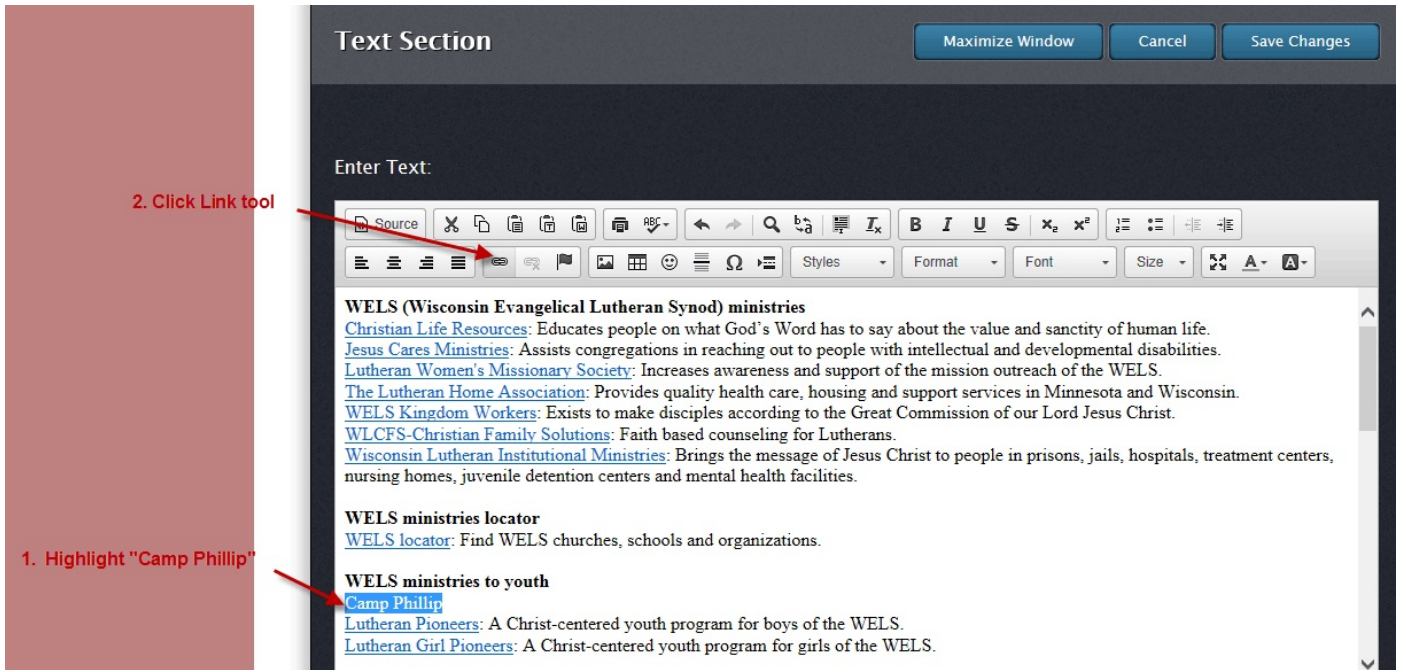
Text Section

Maximize Window Cancel Save Changes

Enter Text:

2. Click Link tool

Source

Styles Format Font Size

**WELS (Wisconsin Evangelical Lutheran Synod) ministries**
Christian Life Resources: Educates people on what God's Word has to say about the value and sanctity of human life.
Jesus Cares Ministries: Assists congregations in reaching out to people with intellectual and developmental disabilities.
Lutheran Women's Missionary Society: Increases awareness and support of the mission outreach of the WELS.
The Lutheran Home Association: Provides quality health care, housing and support services in Minnesota and Wisconsin.
WELS Kingdom Workers: Exists to make disciples according to the Great Commission of our Lord Jesus Christ.
WLCFS-Christian Family Solutions: Faith based counseling for Lutherans.
Wisconsin Lutheran Institutional Ministries: Brings the message of Jesus Christ to people in prisons, jails, hospitals, treatment centers, nursing homes, juvenile detention centers and mental health facilities.

**WELS ministries locator**
WELS locator: Find WELS churches, schools and organizations.

1. Highlight "Camp Phillip"

**WELS ministries to youth**
Camp Phillip
Lutheran Pioneers: A Christ-centered youth program for boys of the WELS.
Lutheran Girl Pioneers: A Christ-centered youth program for girls of the WELS.